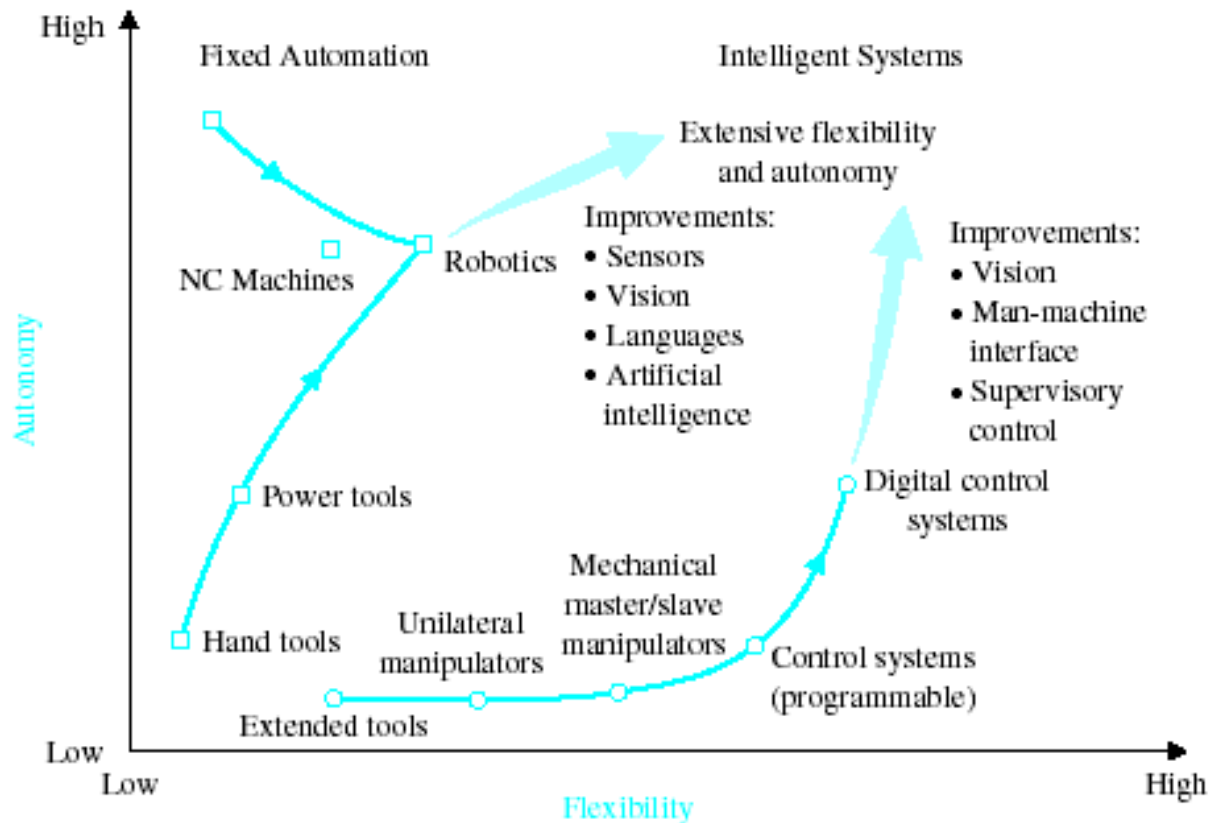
High

Fixed Automation

Intelligent Systems

Extensive flexibility and autonomy

Improvements:
• Sensors
• Vision
• Languages
• Artificial intelligence

Improvements:
• Vision
• Man-machine interface
• Supervisory control

Robotics

NC Machines

Autonomy

Power tools

Digital control systems

Mechanical master/slave manipulators

Unilateral manipulators

Hand tools

Control systems (programmable)

Extended tools

Low

Low

Flexibility

High